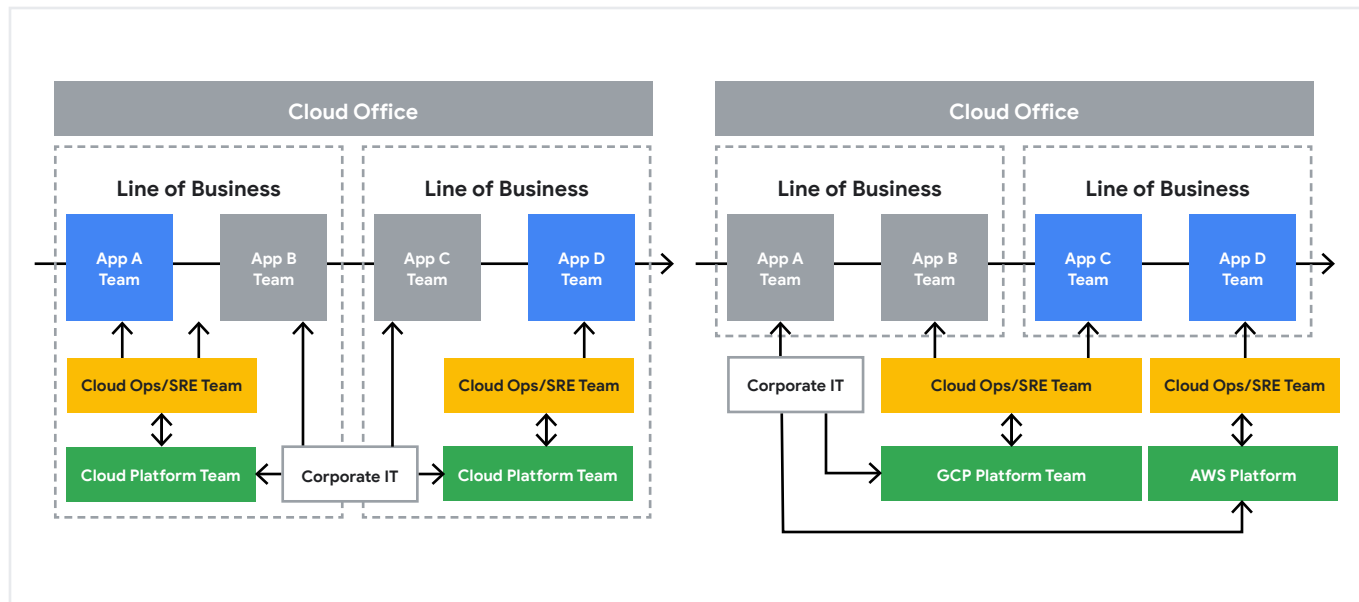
Cloud Office

Line of Business

App A Team

App B Team

Cloud Ops/SRE Team

Cloud Platform Team

Line of Business

App C Team

App D Team

Cloud Ops/SRE Team

Cloud Platform Team

Corporate IT

Cloud Office

Line of Business

App A Team

App B Team

Line of Business

App C Team

App D Team

Corporate IT

Cloud Ops/SRE Team

Cloud Ops/SRE Team

GCP Platform Team

AWS Platform